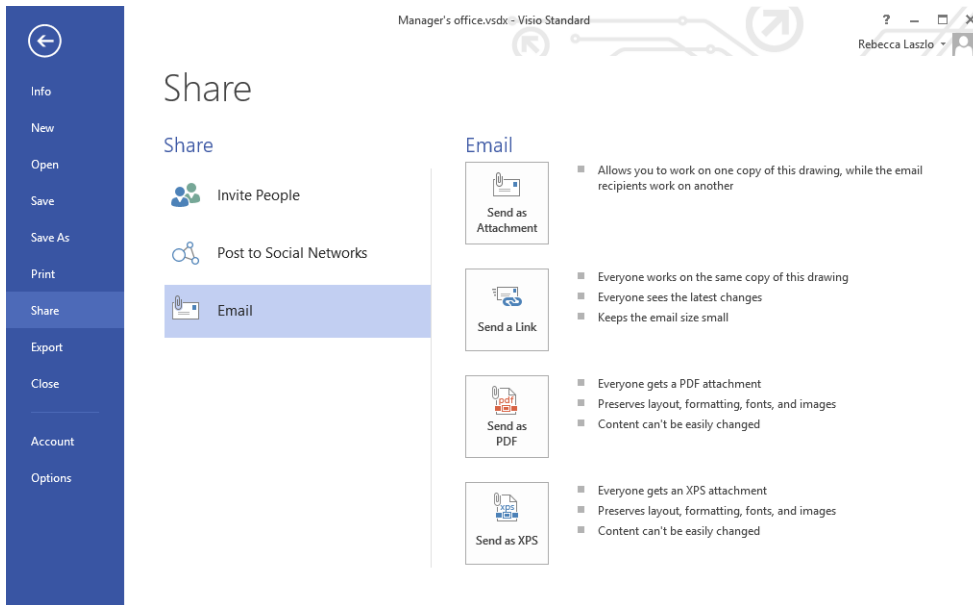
Manager's office.vsdx - Visio Standard

? – □ ×

Rebecca Laszlo ▾

Info
New
Open
Save
Save As
Print
Share
Export
Close
Account
Options

Share

Share

Invite People

Post to Social Networks

Email

Email

Send as Attachment

Allows you to work on one copy of this drawing, while the email recipients work on another

Send a Link

Everyone works on the same copy of this drawing
Everyone sees the latest changes
Keeps the email size small

pdf

Send as PDF

Everyone gets a PDF attachment
Preserves layout, formatting, fonts, and images
Content can't be easily changed

xps

Send as XPS

Everyone gets an XPS attachment
Preserves layout, formatting, fonts, and images
Content can't be easily changed